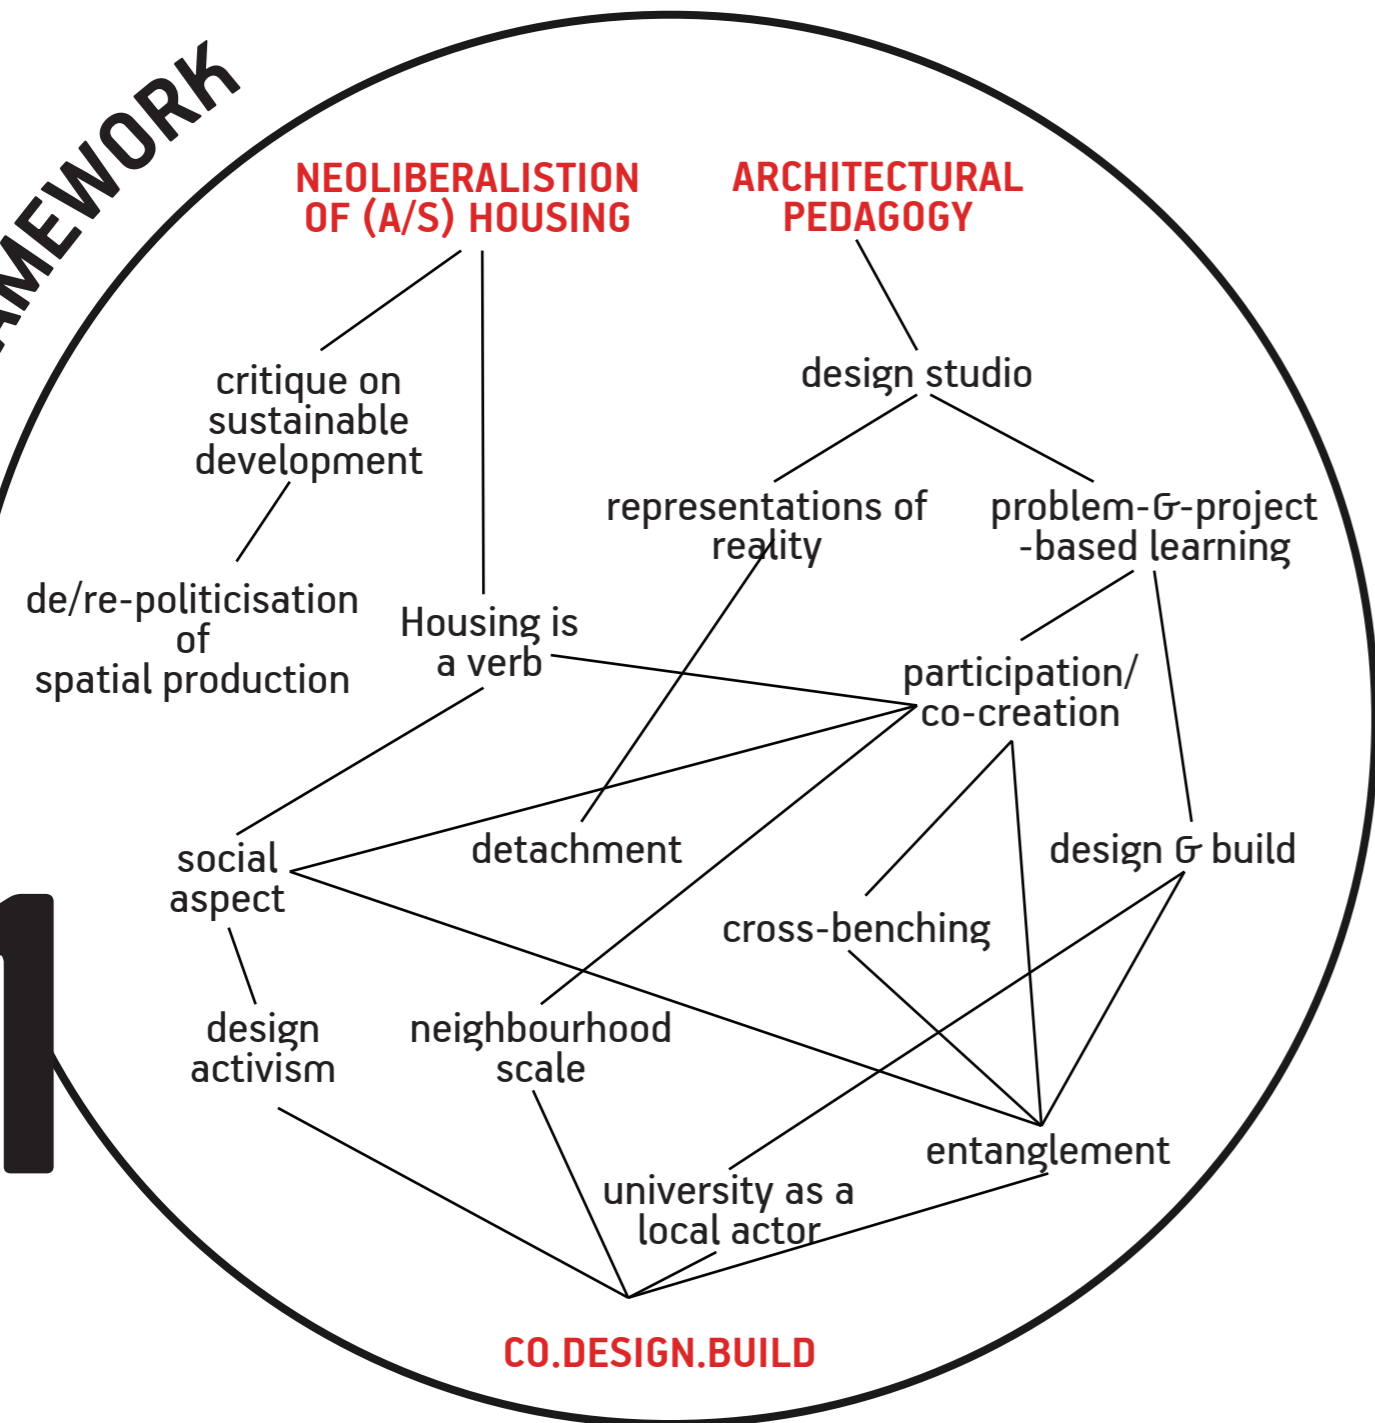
AMEWORK

1

NEOLIBERALISTION OF (A/S) HOUSING

ARCHITECTURAL PEDAGOGY

critique on sustainable development

design studio

representations of reality

problem-&-project -based learning

de/re-politicisation of spatial production

Housing is a verb

participation/ co-creation

social aspect

detachment

design & build

cross-benching

design activism

neighbourhood scale

entanglement

university as a local actor

CO.DESIGN.BUILD